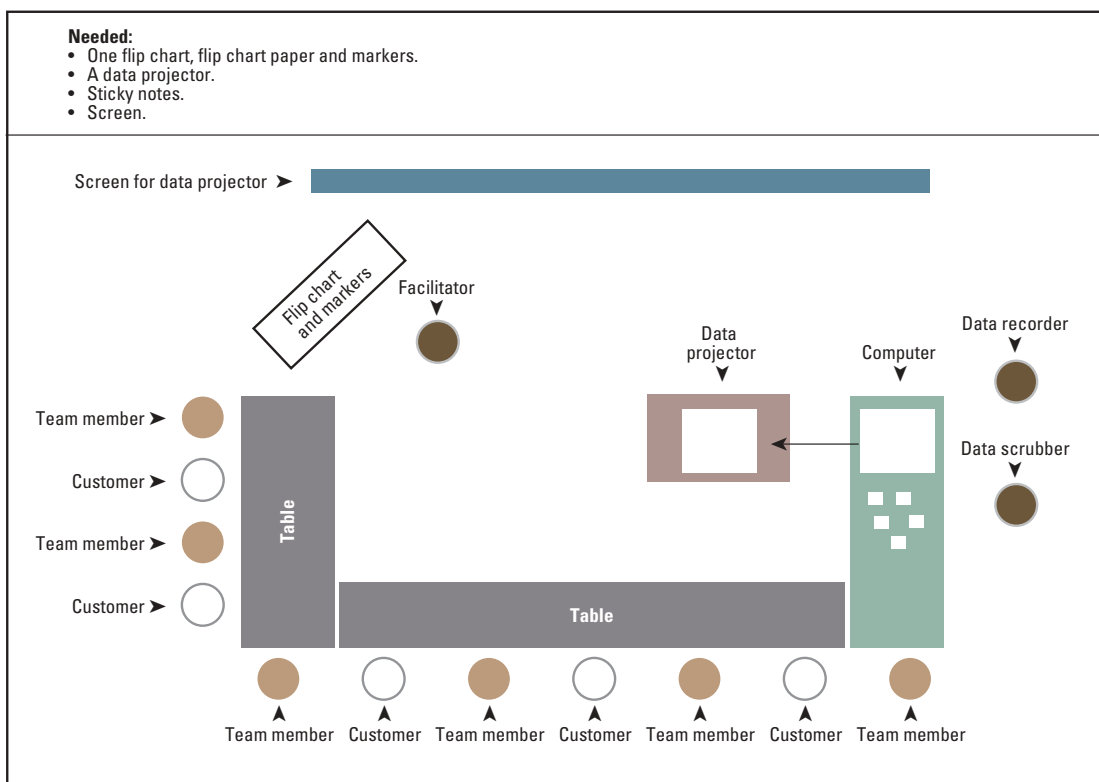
**Needed:**
- One flip chart, flip chart paper and markers.
- A data projector.
- Sticky notes.
- Screen.

Screen for data projector ➤

Flip chart and markers

Facilitator

Data projector

Computer

Data recorder

Data scrubber

Team member ➤

Customer ➤

Team member ➤

Customer ➤

Table

Table

Team member Customer Team member Customer Team member Customer Team member